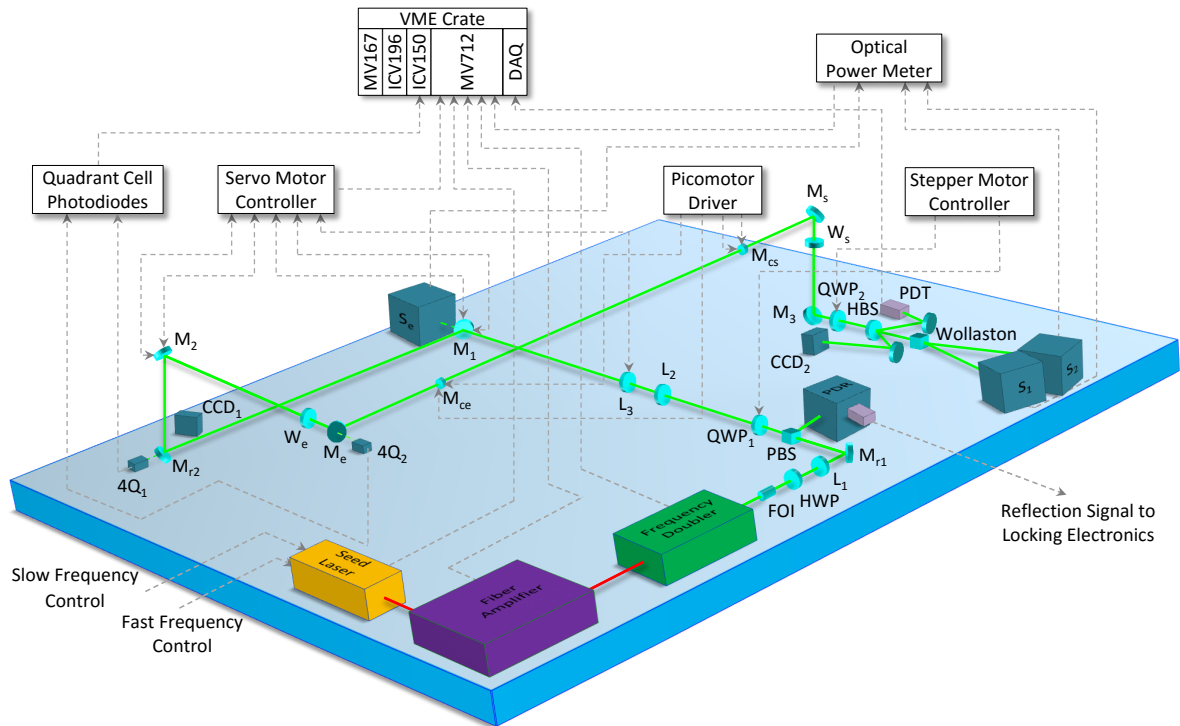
VME Crate
MV167
ICV196
ICV150
MV712
DAQ

Optical Power Meter

Quadrant Cell Photodiodes

Servo Motor Controller

Picomotor Driver

Stepper Motor Controller

$M_s$
$W_s$
$M_{cs}$
$QWP_2$
HBS
PDT
$M_3$
Wollaston
$CCD_2$
$S_1$
$S_2$
$S_e$
$M_1$
$M_2$
$L_2$
$L_3$
$M_{ce}$
PDR
$CCD_1$
$W_e$
$M_e$
$4Q_2$
$QWP_1$
PBS
$M_{r1}$
$L_1$
HWP
FOI
$M_{r2}$
$4Q_1$

Reflection Signal to Locking Electronics

Frequency Doubler
Fiber Amplifier
Seed Laser

Slow Frequency Control
Fast Frequency Control